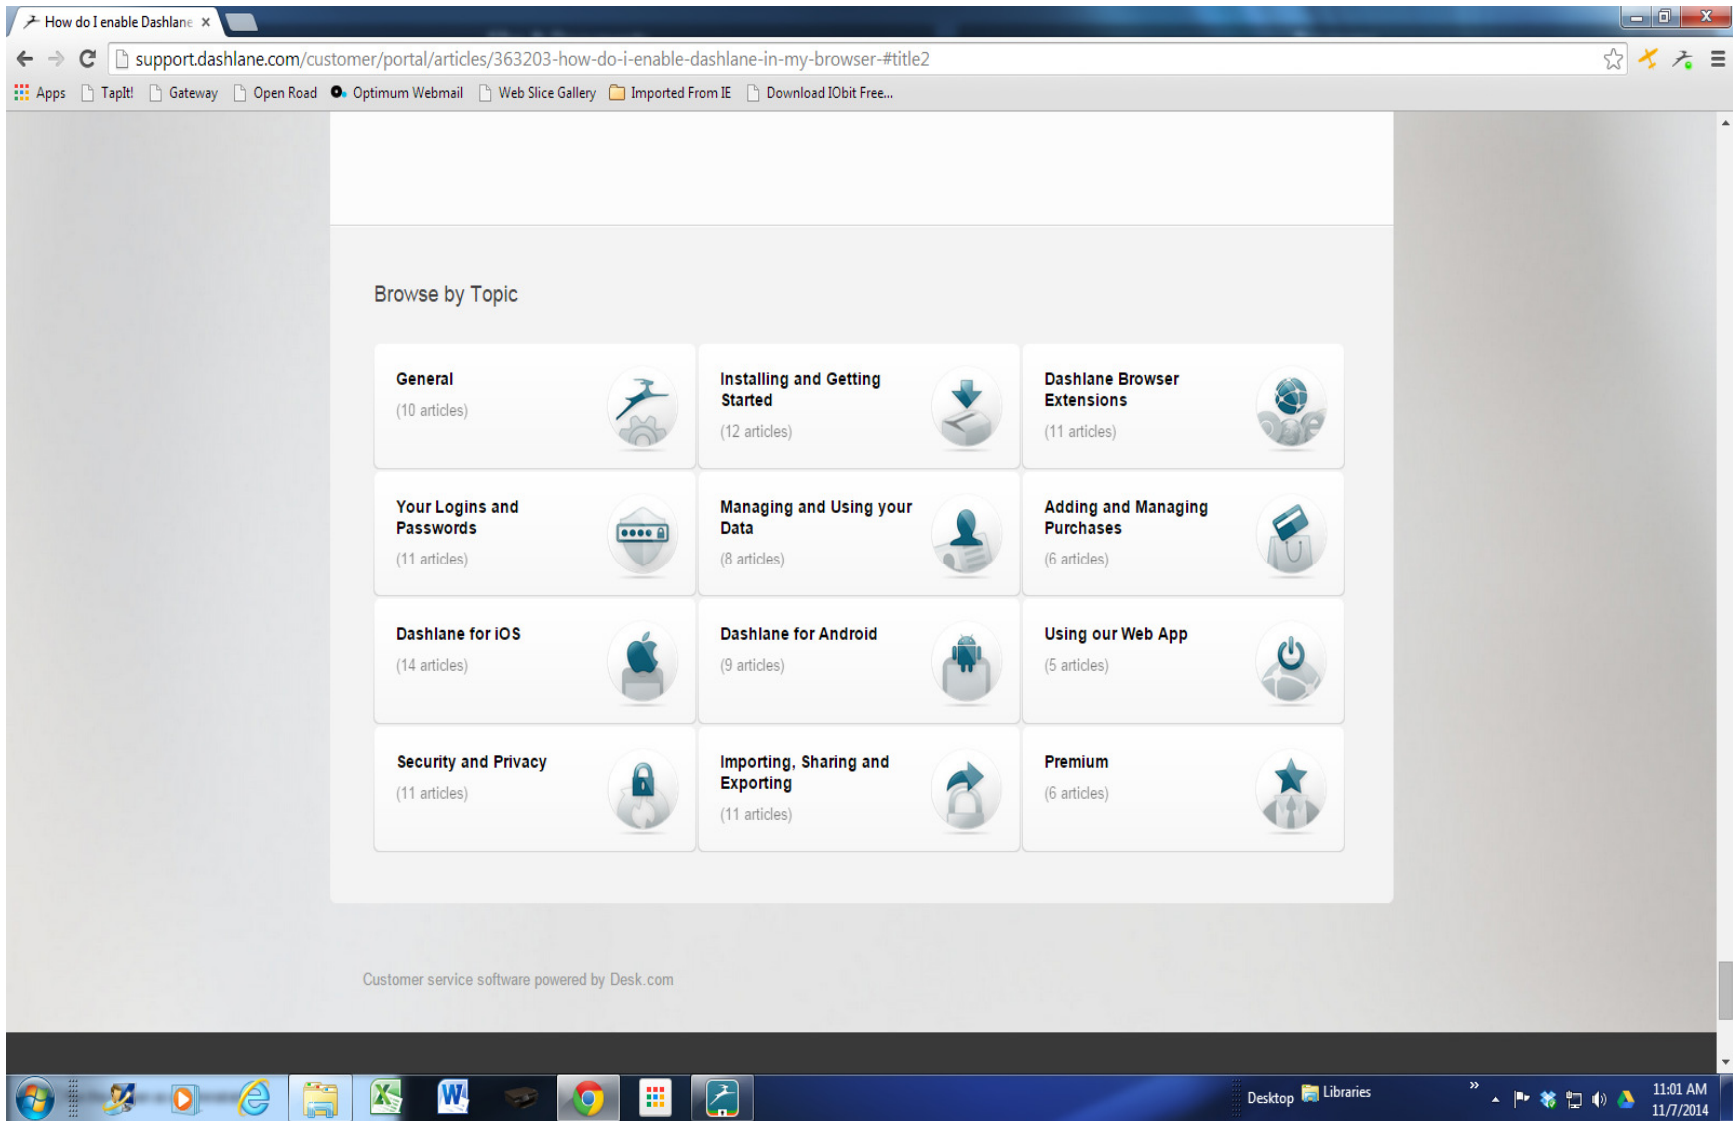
How do I enable Dashlane ×

support.dashlane.com/customer/portal/articles/363203-how-do-i-enable-dashlane-in-my-browser-#title2

Apps TapIt! Gateway Open Road Optimum Webmail Web Slice Gallery Imported From IE Download IObit Free...

Browse by Topic

| General (10 articles) | Installing and Getting Started (12 articles) | Dashlane Browser Extensions (11 articles) |
|---|---|---|
| Your Logins and Passwords (11 articles) | Managing and Using your Data (8 articles) | Adding and Managing Purchases (6 articles) |
| Dashlane for iOS (14 articles) | Dashlane for Android (9 articles) | Using our Web App (5 articles) |
| Security and Privacy (11 articles) | Importing, Sharing and Exporting (11 articles) | Premium (6 articles) |

Customer service software powered by Desk.com

Desktop Libraries 11:01 AM 11/7/2014